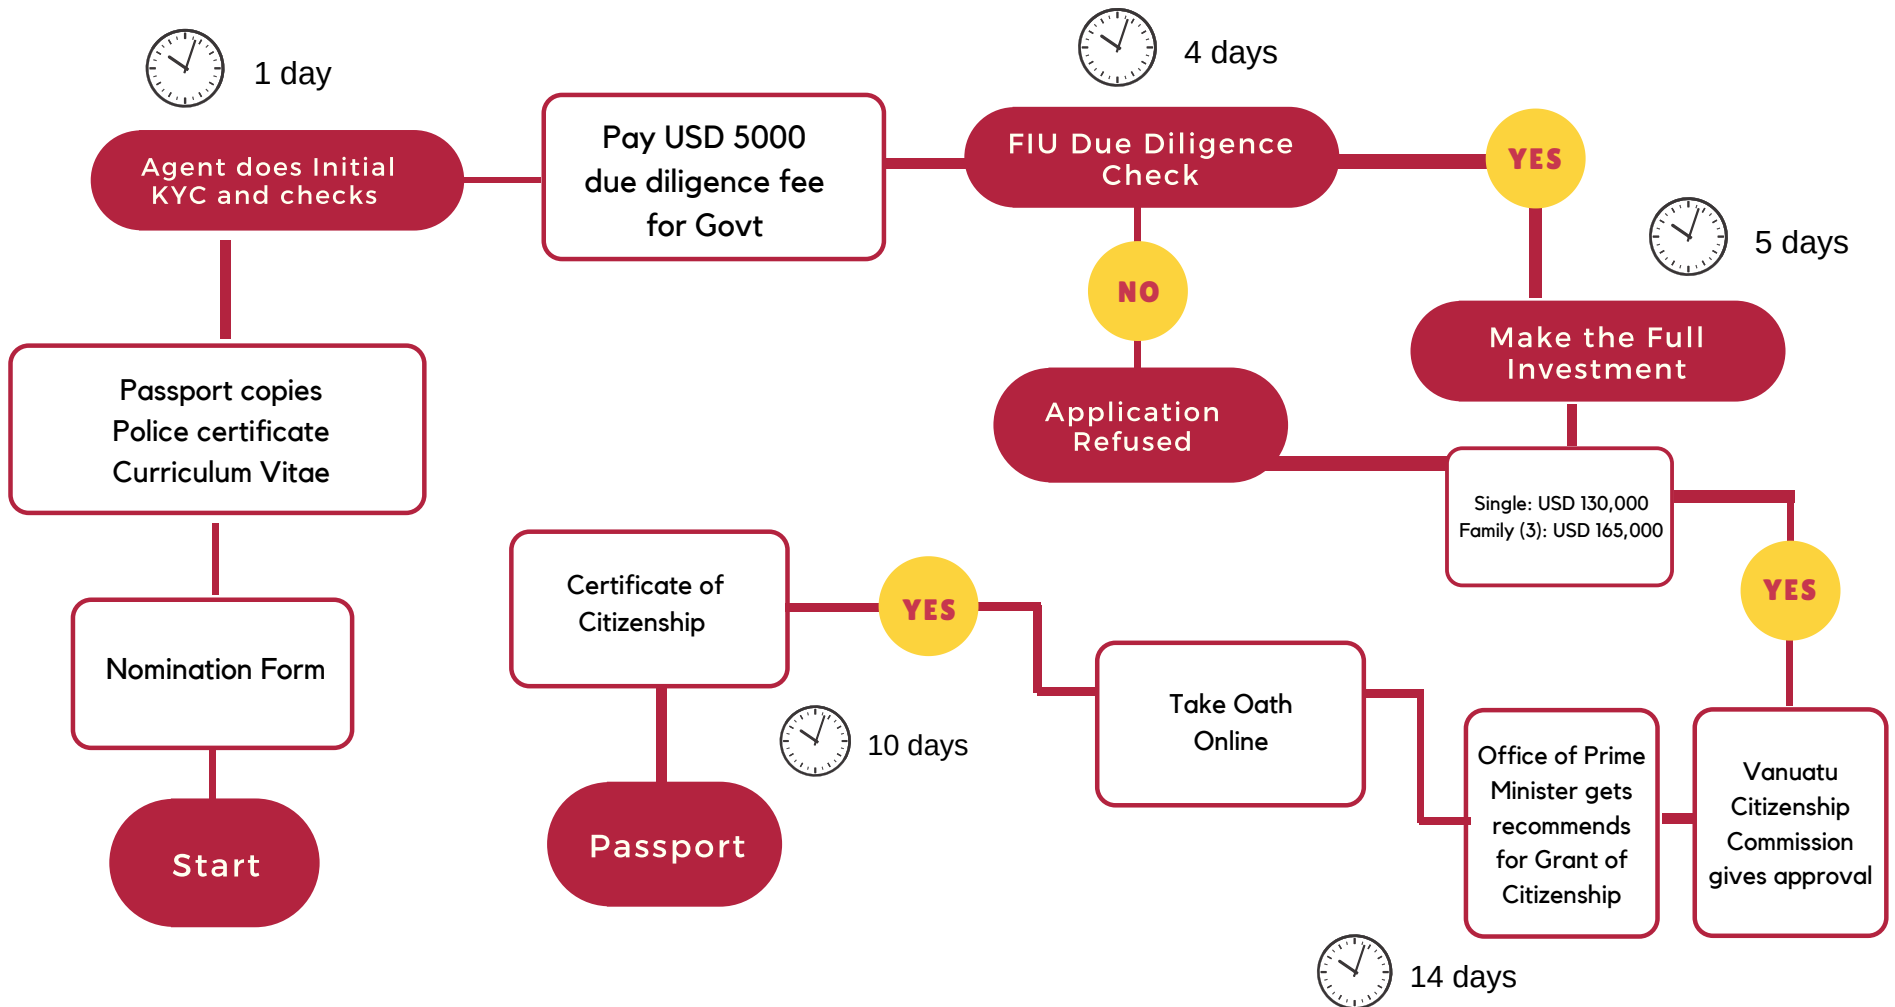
Start

Nomination Form

Passport copies
Police certificate
Curriculum Vitae

1 day

Agent does Initial KYC and checks

Pay USD 5000 due diligence fee for Govt

4 days

FIU Due Diligence Check

NO

Application Refused

YES

5 days

Make the Full Investment

Single: USD 130,000
Family (3): USD 165,000

YES

Vanuatu Citizenship Commission gives approval

Office of Prime Minister gets recommends for Grant of Citizenship

14 days

Take Oath Online

YES

Certificate of Citizenship

10 days

Passport